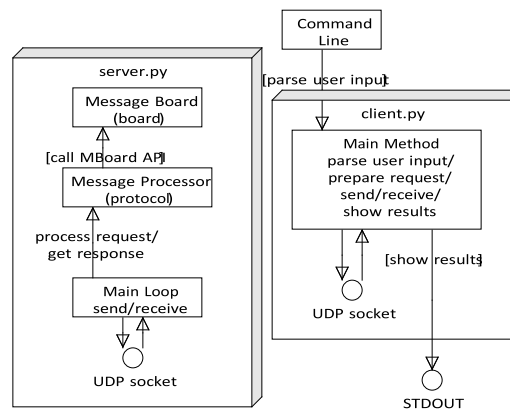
Command Line

server.py

Message Board (board)

[call MBoard API]

Message Processor (protocol)

process request/ get response

Main Loop send/receive

UDP socket

[parse user input]

client.py

Main Method parse user input/ prepare request/ send/receive/ show results

[show results]

UDP socket

STDOUT